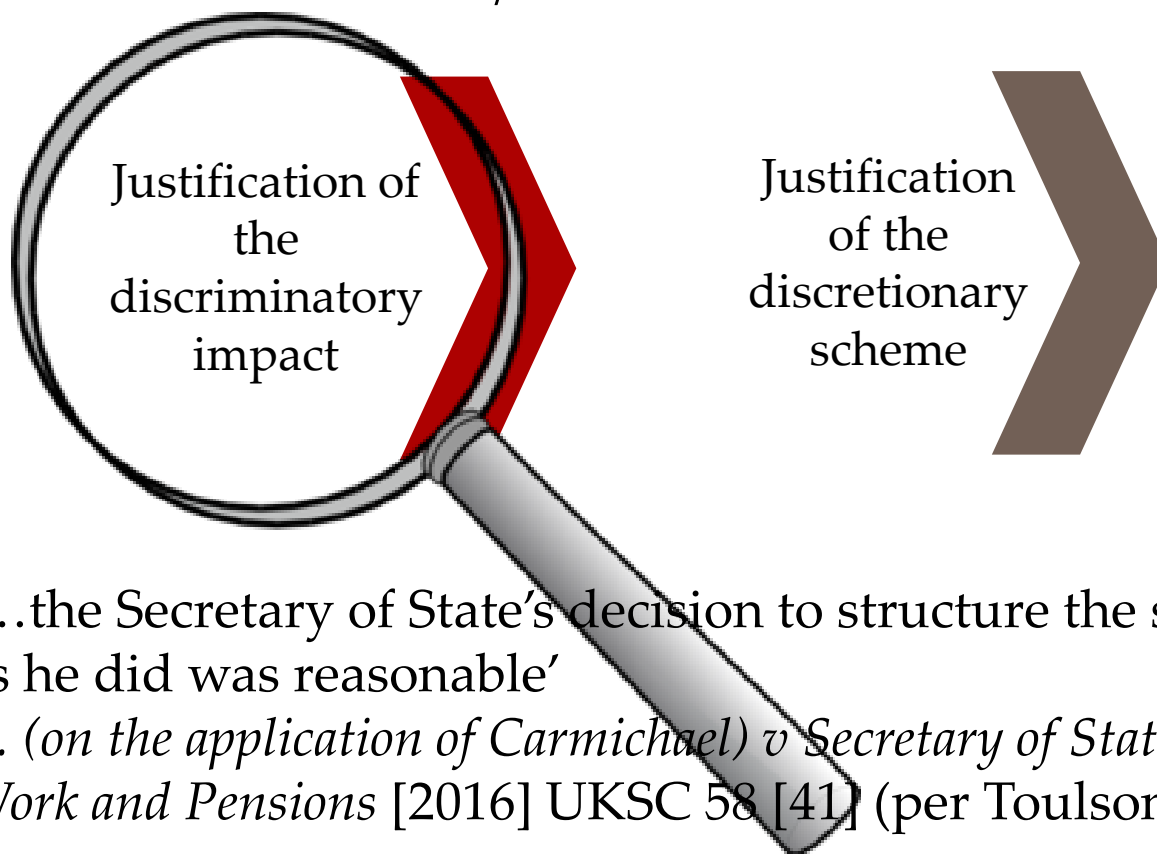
Justification of the discriminatory impact

Justification of the discretionary scheme

…the Secretary of State's decision to structure the s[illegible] s he did was reasonable'

. (on the application of Carmichael) v Secretary of Stat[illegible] Work and Pensions [2016] UKSC 58 [41] (per Toulson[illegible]